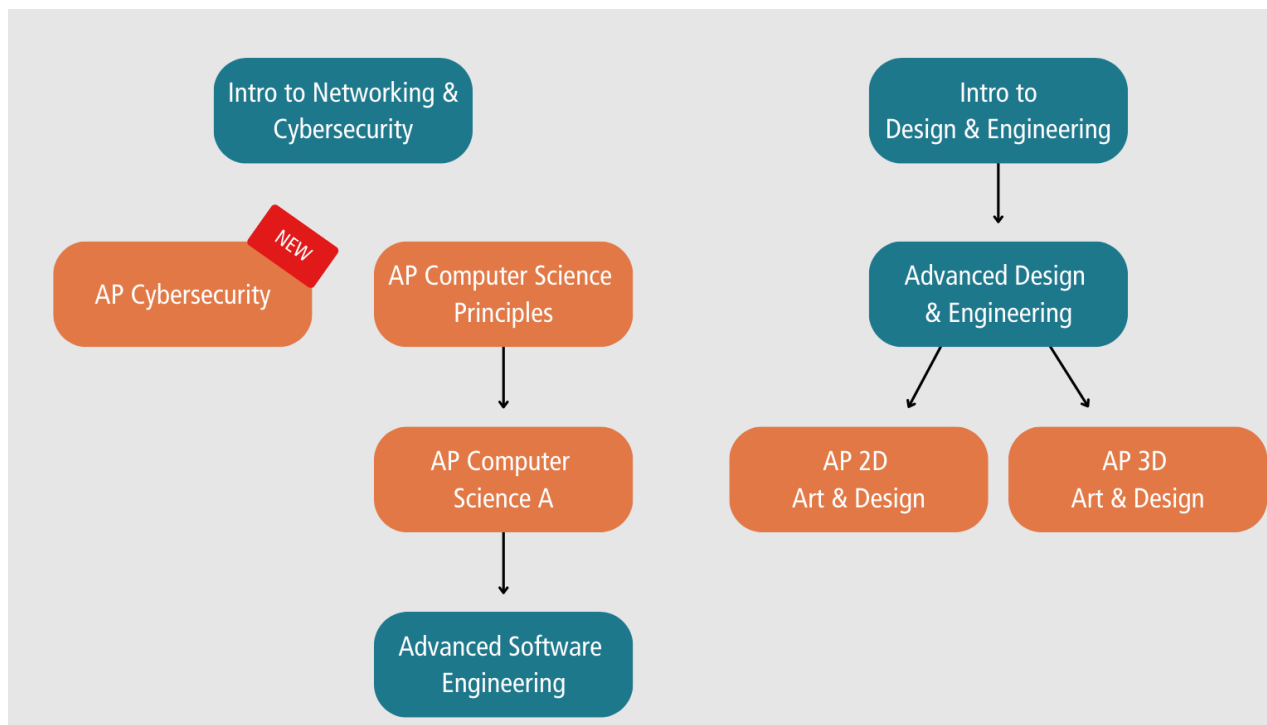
Intro to Networking & Cybersecurity

Intro to Design & Engineering

NEW

AP Cybersecurity

AP Computer Science Principles

Advanced Design & Engineering

AP Computer Science A

AP 2D Art & Design

AP 3D Art & Design

Advanced Software Engineering